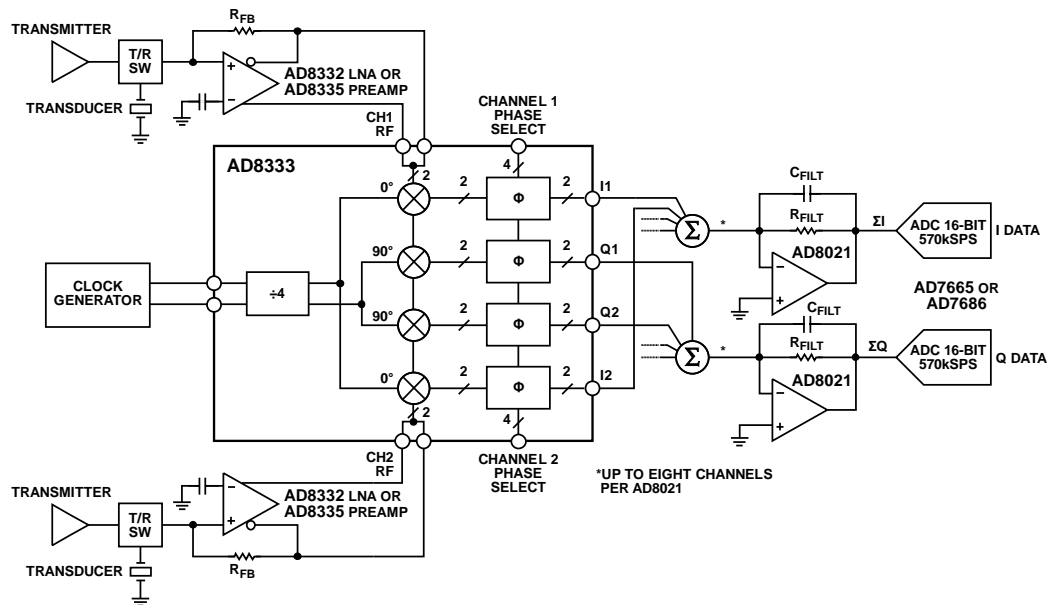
TRANSMITTER

T/R SW

$R_{FB}$

+

−

AD8332 LNA OR AD8335 PREAMP

TRANSDUCER

CH1 RF

CHANNEL 1 PHASE SELECT

4

AD8333

2

0°

2

Φ

2

I1

90°

2

Φ

2

Q1

CLOCK GENERATOR

÷4

90°

2

Φ

2

Q2

0°

2

Φ

2

I2

2

4

CH2 RF

CHANNEL 2 PHASE SELECT

Σ

*

$C_{FILT}$

$R_{FILT}$

ΣI

ADC 16-BIT 570kSPS

I DATA

−

+

AD8021

AD7665 OR AD7686

Σ

*

$C_{FILT}$

$R_{FILT}$

ΣQ

ADC 16-BIT 570kSPS

Q DATA

−

+

AD8021

*UP TO EIGHT CHANNELS PER AD8021

TRANSMITTER

T/R SW

−

+

AD8332 LNA OR AD8335 PREAMP

TRANSDUCER

$R_{FB}$